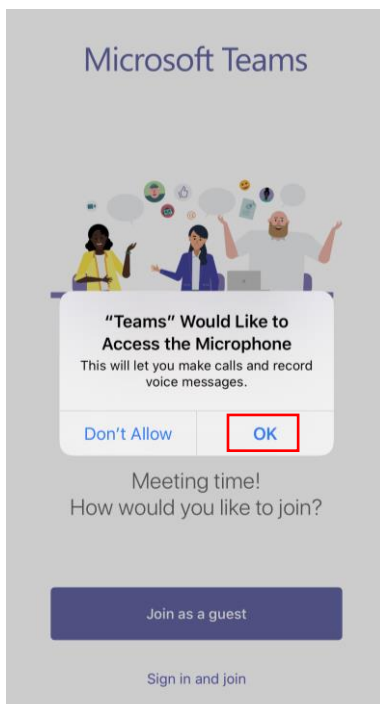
Microsoft Teams

"Teams" Would Like to Access the Microphone

This will let you make calls and record voice messages.

Don't Allow

OK

Meeting time!
How would you like to join?

Join as a guest

Sign in and join